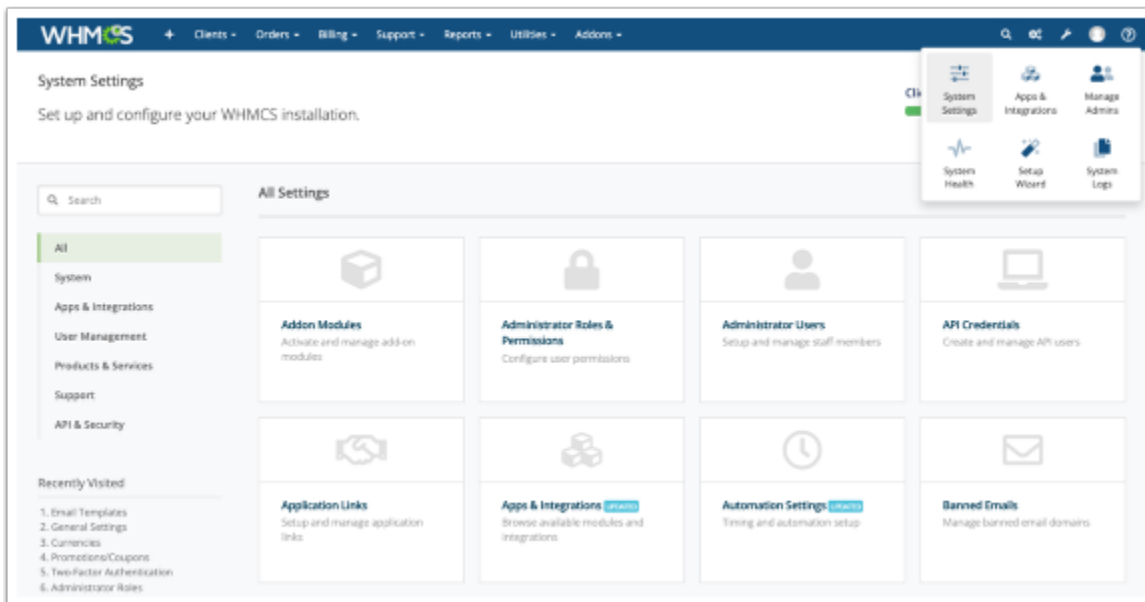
WHMCS + Clients ▾ Orders ▾ Billing ▾ Support ▾ Reports ▾ Utilities ▾ Addons ▾

System Settings
Set up and configure your WHMCS installation.

Cli

System Settings
Apps & Integrations
Manage Admins
System Health
Setup Wizard
System Logs

Search

All
System
Apps & Integrations
User Management
Products & Services
Support
API & Security

Recently Visited
1. Email Templates
2. General Settings
3. Currencies
4. Promotions/Coupons
5. Two-Factor Authentication
6. Administrator Roles

All Settings

Addon Modules
Activate and manage add-on modules

Administrator Roles & Permissions
Configure user permissions

Administrator Users
Setup and manage staff members

API Credentials
Create and manage API users

Application Links
Setup and manage application links

Apps & Integrations UPDATED
Browse available modules and integrations

Automation Settings UPDATED
Timing and automation setup

Banned Emails
Manage banned email domains